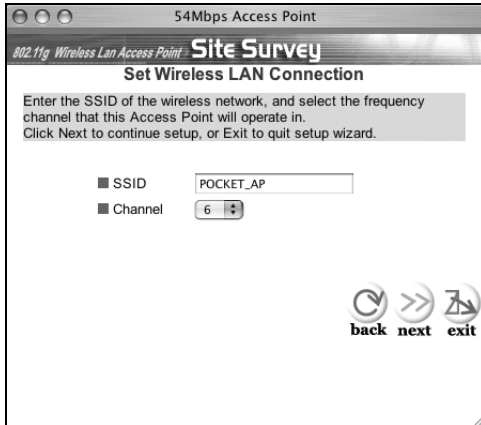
54Mbps Access Point

802.11g Wireless Lan Access Point Site Survey

Set Wireless LAN Connection

Enter the SSID of the wireless network, and select the frequency channel that this Access Point will operate in.
Click Next to continue setup, or Exit to quit setup wizard.

SSID POCKET_AP

Channel 6

back next exit